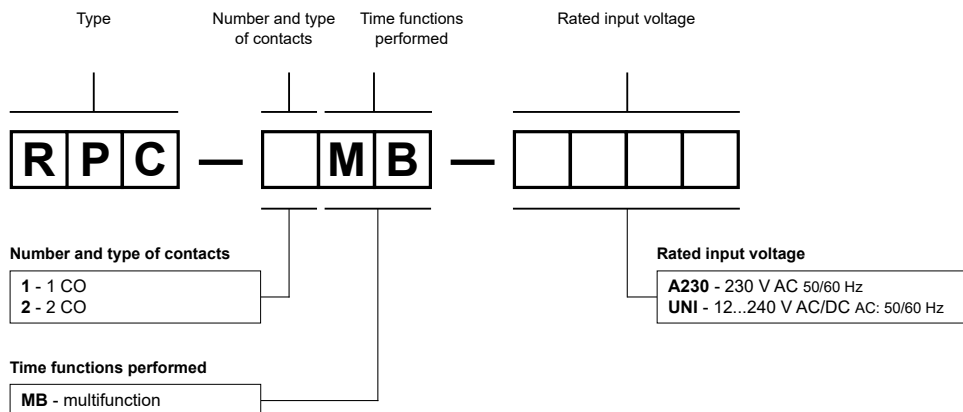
Type

Number and type of contacts

Time functions performed

Rated input voltage

R P C — M B —

Number and type of contacts

1 - 1 CO
2 - 2 CO

Time functions performed

MB - multifunction

Rated input voltage

A230 - 230 V AC 50/60 Hz
UNI - 12...240 V AC/DC AC: 50/60 Hz